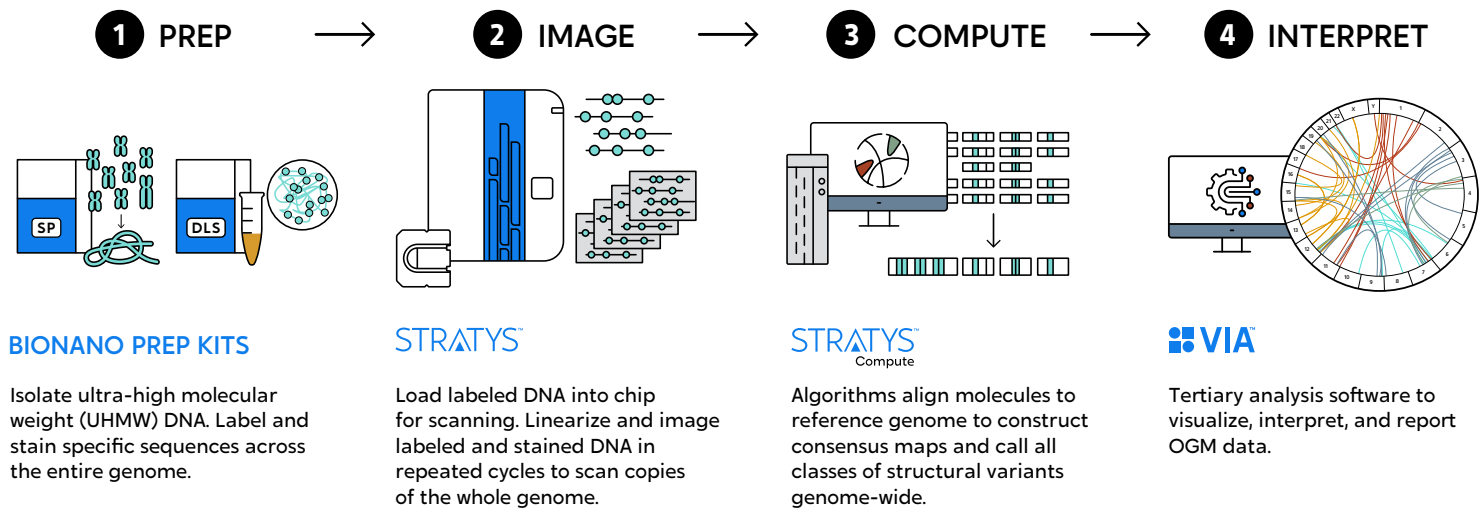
1 PREP → 2 IMAGE → 3 COMPUTE → 4 INTERPRET

SP

DLS

X Y 1 2 3 4 5 6 7 8 9 10 11 12 13 14 15 16 17 18 19 20 21 22

BIONANO PREP KITS

Isolate ultra-high molecular weight (UHMW) DNA. Label and stain specific sequences across the entire genome.

STRATYS™

Load labeled DNA into chip for scanning. Linearize and image labeled and stained DNA in repeated cycles to scan copies of the whole genome.

STRATYS™ Compute

Algorithms align molecules to reference genome to construct consensus maps and call all classes of structural variants genome-wide.

VIA™

Tertiary analysis software to visualize, interpret, and report OGM data.